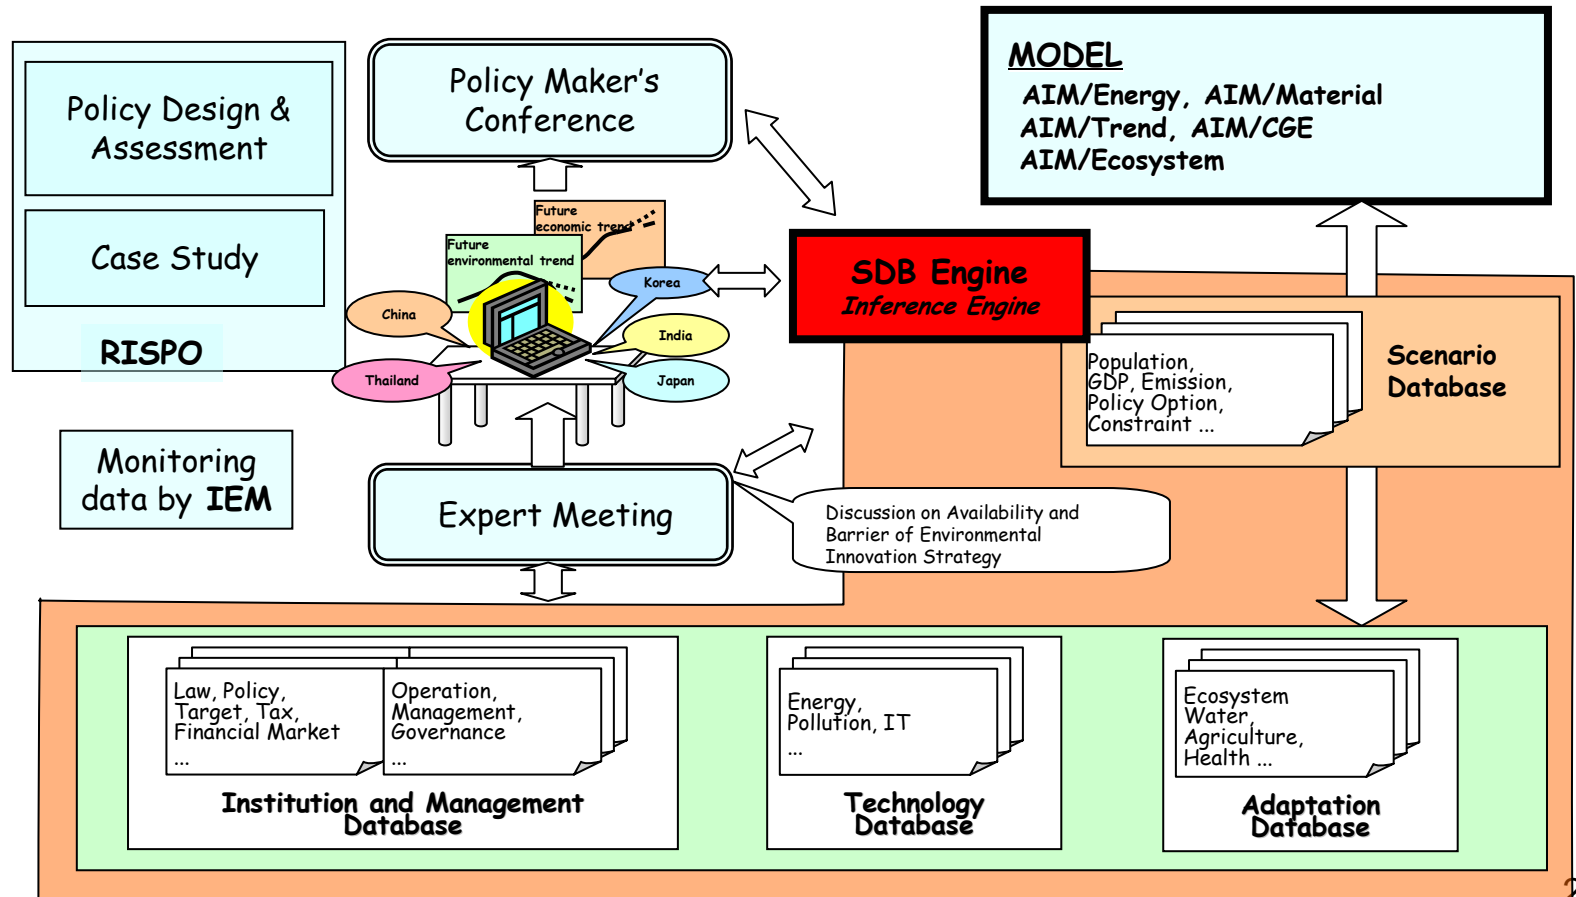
Policy Design & Assessment

Case Study

RISPO

Monitoring data by IEM

Policy Maker's Conference

Future economic trend

Future environmental trend

Korea

China

India

Thailand

Japan

Expert Meeting

Discussion on Availability and Barrier of Environmental Innovation Strategy

MODEL
AIM/Energy, AIM/Material
AIM/Trend, AIM/CGE
AIM/Ecosystem

SDB Engine
Inference Engine

Population, GDP, Emission, Policy Option, Constraint ...

Scenario Database

Law, Policy, Target, Tax, Financial Market ...

Operation, Management, Governance ...

Institution and Management Database

Energy, Pollution, IT ...

Technology Database

Ecosystem Water, Agriculture, Health ...

Adaptation Database